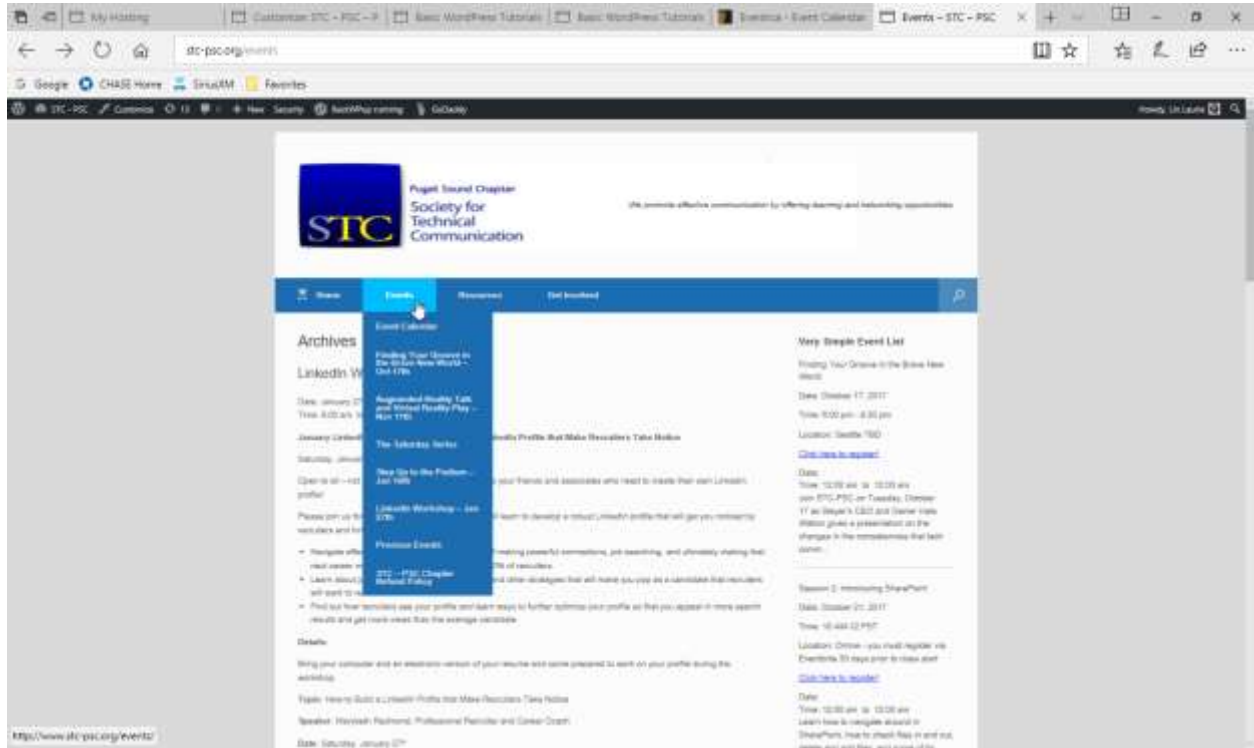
My Hosting | Customize STC – PSC – P | Basic WordPress Tutorials | Basic WordPress Tutorials | Events – Event Calendar | Events – STC – PSC

stc-psc.org/events

Google | CHASE Home | SiriusXM | Favorites

STC - PSC | Customize | 13 | + New | Security | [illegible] | GoDaddy | Howdy, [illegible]

Puget Sound Chapter
Society for Technical Communication
STC

We promote effective communication by offering learning and networking opportunities

Home | Events | Resources | Get Involved

Event Calendar
Finding Your Groove in the Brave New World – Oct 17th
Augmented Reality Talk and Virtual Reality Play – Nov 11th
The Saturday Series
Step Up to the Podium – Jan 10th
LinkedIn Workshop – Jan 27th
Previous Events
STC – PSC Chapter Refund Policy

Archives

LinkedIn W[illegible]

Date: January 27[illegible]
Time: 9:00 am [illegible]

January LinkedIn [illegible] LinkedIn Profile that Make Recruiters Take Notice

Saturday, January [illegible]

Open to all – not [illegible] your friends and associates who need to create their own LinkedIn profile!

Please join us fo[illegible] learn to develop a robust LinkedIn profile that will get you noticed by recruiters and hi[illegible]

• Navigate effec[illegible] making powerful connections, job searching, and ultimately making that next career m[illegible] of recruiters.
• Learn about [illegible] and other strategies that will make you pop as a candidate that recruiters will want to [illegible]
• Find out how recruiters see your profile and learn ways to further optimize your profile so that you appear in more search results and get more views than the average candidate.

Details

Bring your computer and an electronic version of your resume and come prepared to work on your profile during the workshop.

Topic: How to Build a LinkedIn Profile that Make Recruiters Take Notice

Speaker: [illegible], Professional Recruiter and Career Coach

Date: Saturday, January 27th

Very Simple Event List

Finding Your Groove in the Brave New World

Date: October 17, 2017

Time: 6:00 pm - 8:30 pm

Location: Seattle TBD

Click here to register!

Date:
Time: 12:00 am to 12:00 am
Join STC-PSC on Tuesday, October 17 as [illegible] CEO and Owner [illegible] gives a presentation on the changes in the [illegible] that tech comm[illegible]

Session 2: Introducing SharePoint

Date: October 21, 2017

Time: 10 AM-12 PST

Location: Online - you must register via Eventbrite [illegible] days prior to class start

Click here to register!

Date:
Time: 12:00 am to 12:00 am
Learn how to navigate around in SharePoint, how to check files in and out, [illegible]

https://www.stc-psc.org/events/